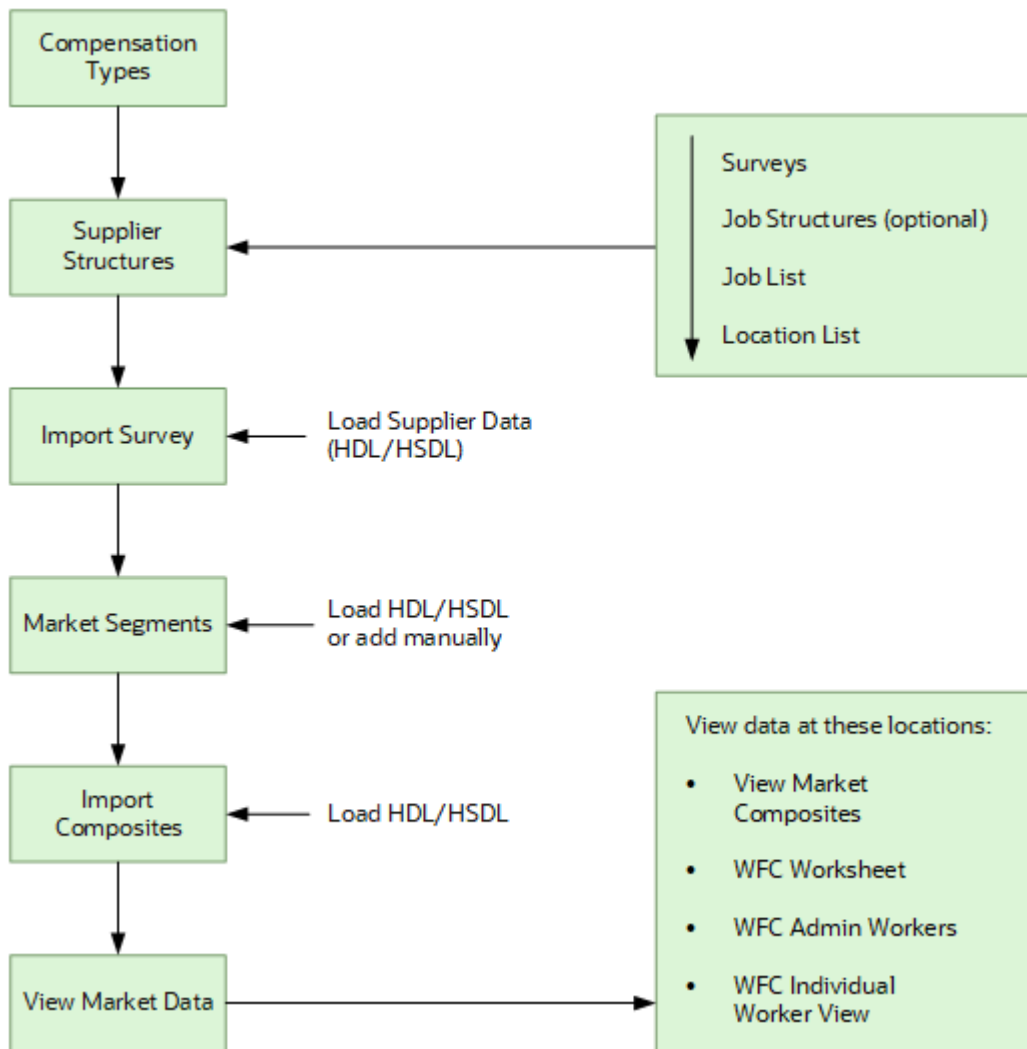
Compensation Types

Supplier Structures

Surveys

Job Structures (optional)

Job List

Location List

Import Survey

Load Supplier Data (HDL/HSDL)

Market Segments

Load HDL/HSDL or add manually

Import Composites

Load HDL/HSDL

View Market Data

View data at these locations:

- View Market Composites
- WFC Worksheet
- WFC Admin Workers
- WFC Individual Worker View